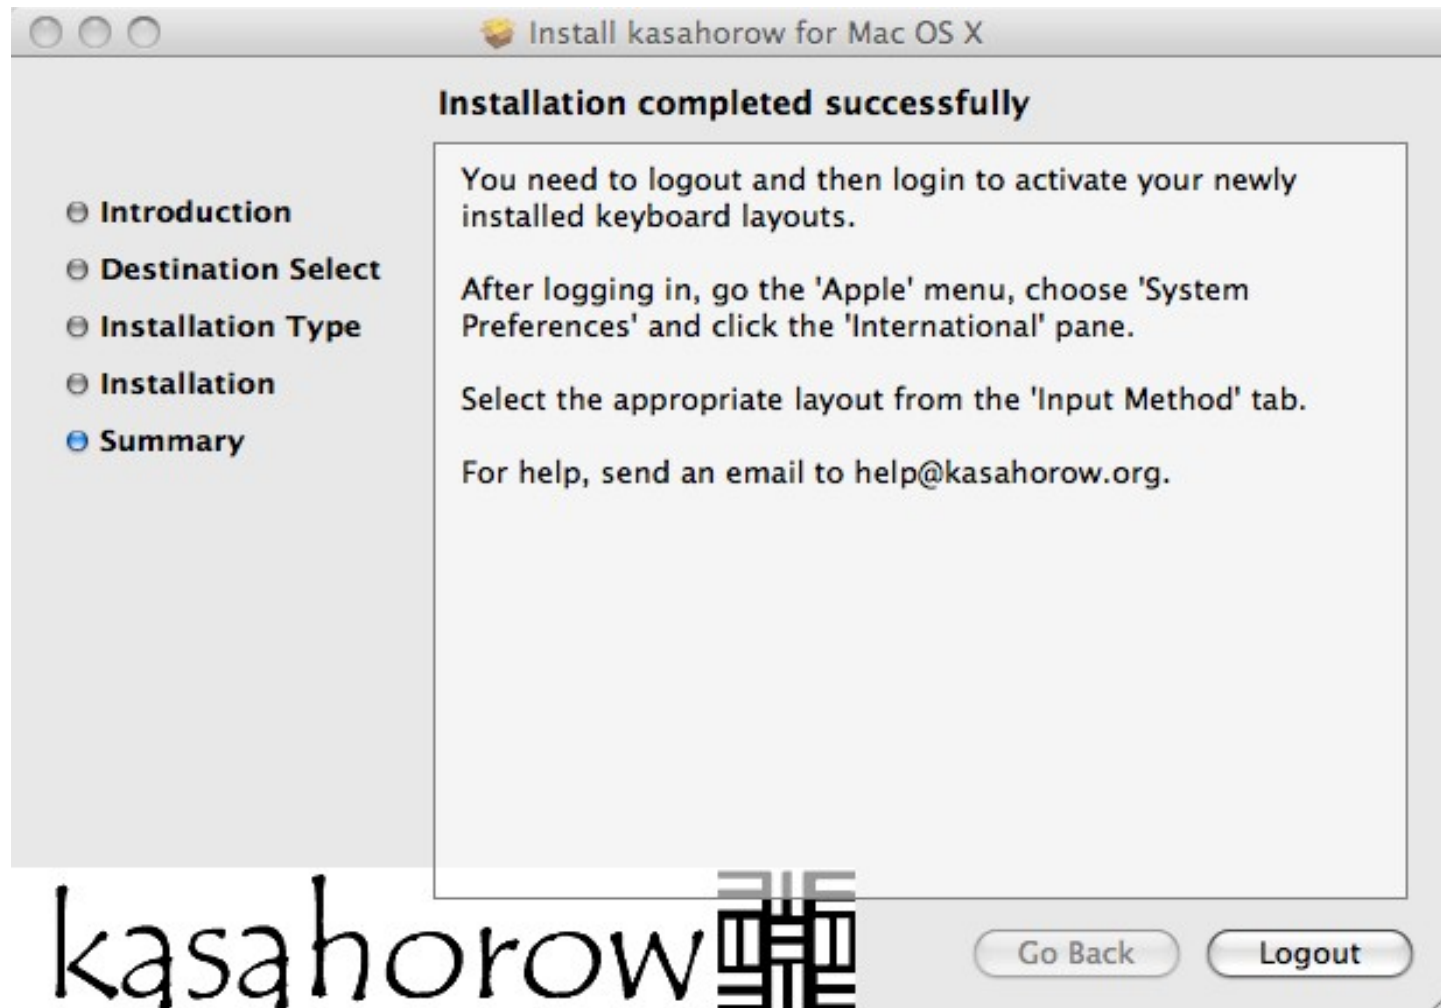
Install kasahorow for Mac OS X

Installation completed successfully

Introduction
Destination Select
Installation Type
Installation
Summary

You need to logout and then login to activate your newly installed keyboard layouts.

After logging in, go the 'Apple' menu, choose 'System Preferences' and click the 'International' pane.

Select the appropriate layout from the 'Input Method' tab.

For help, send an email to help@kasahorow.org.

kasahorow

Go Back
Logout